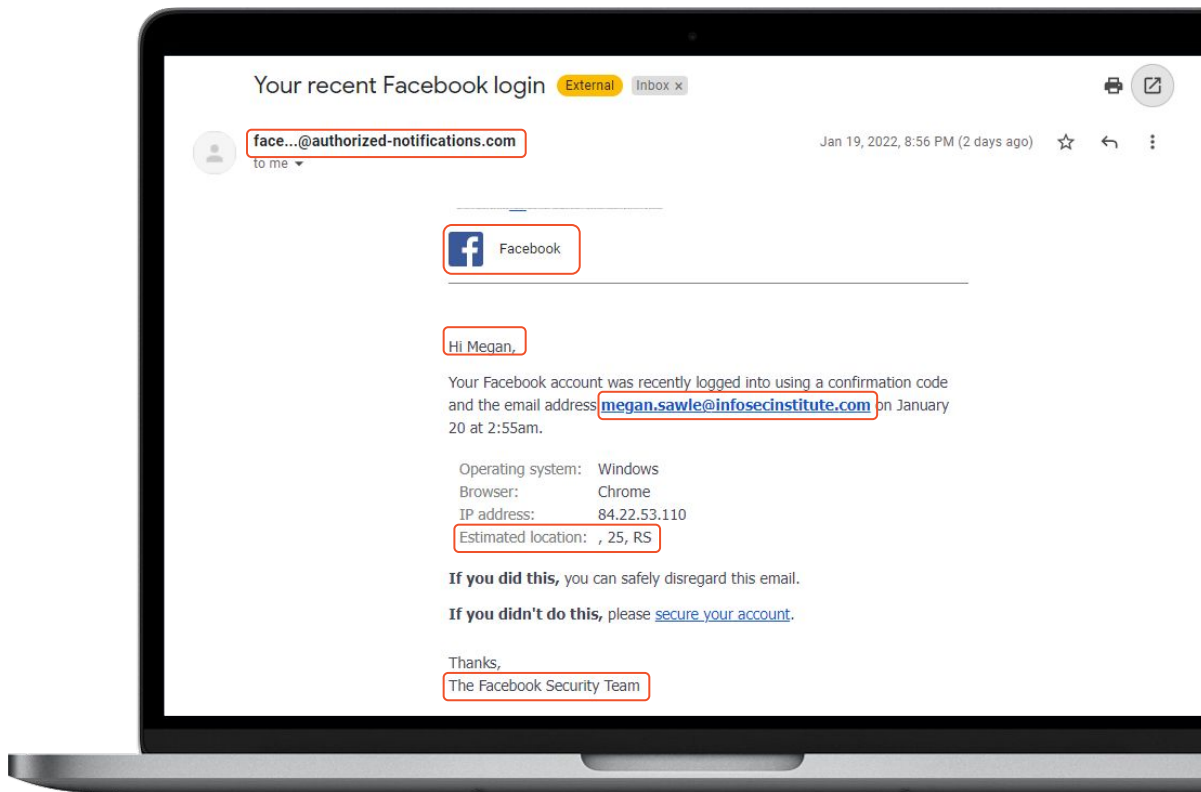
Your recent Facebook login External Inbox ×

face...@authorized-notifications.com
to me

Jan 19, 2022, 8:56 PM (2 days ago)

Facebook

Hi Megan,

Your Facebook account was recently logged into using a confirmation code and the email address megan.sawle@infosecinstitute.com on January 20 at 2:55am.

| | |
|---|---|
| Operating system: | Windows |
| Browser: | Chrome |
| IP address: | 84.22.53.110 |
| Estimated location: | , 25, RS |

**If you did this,** you can safely disregard this email.

**If you didn't do this,** please secure your account.

Thanks,
The Facebook Security Team